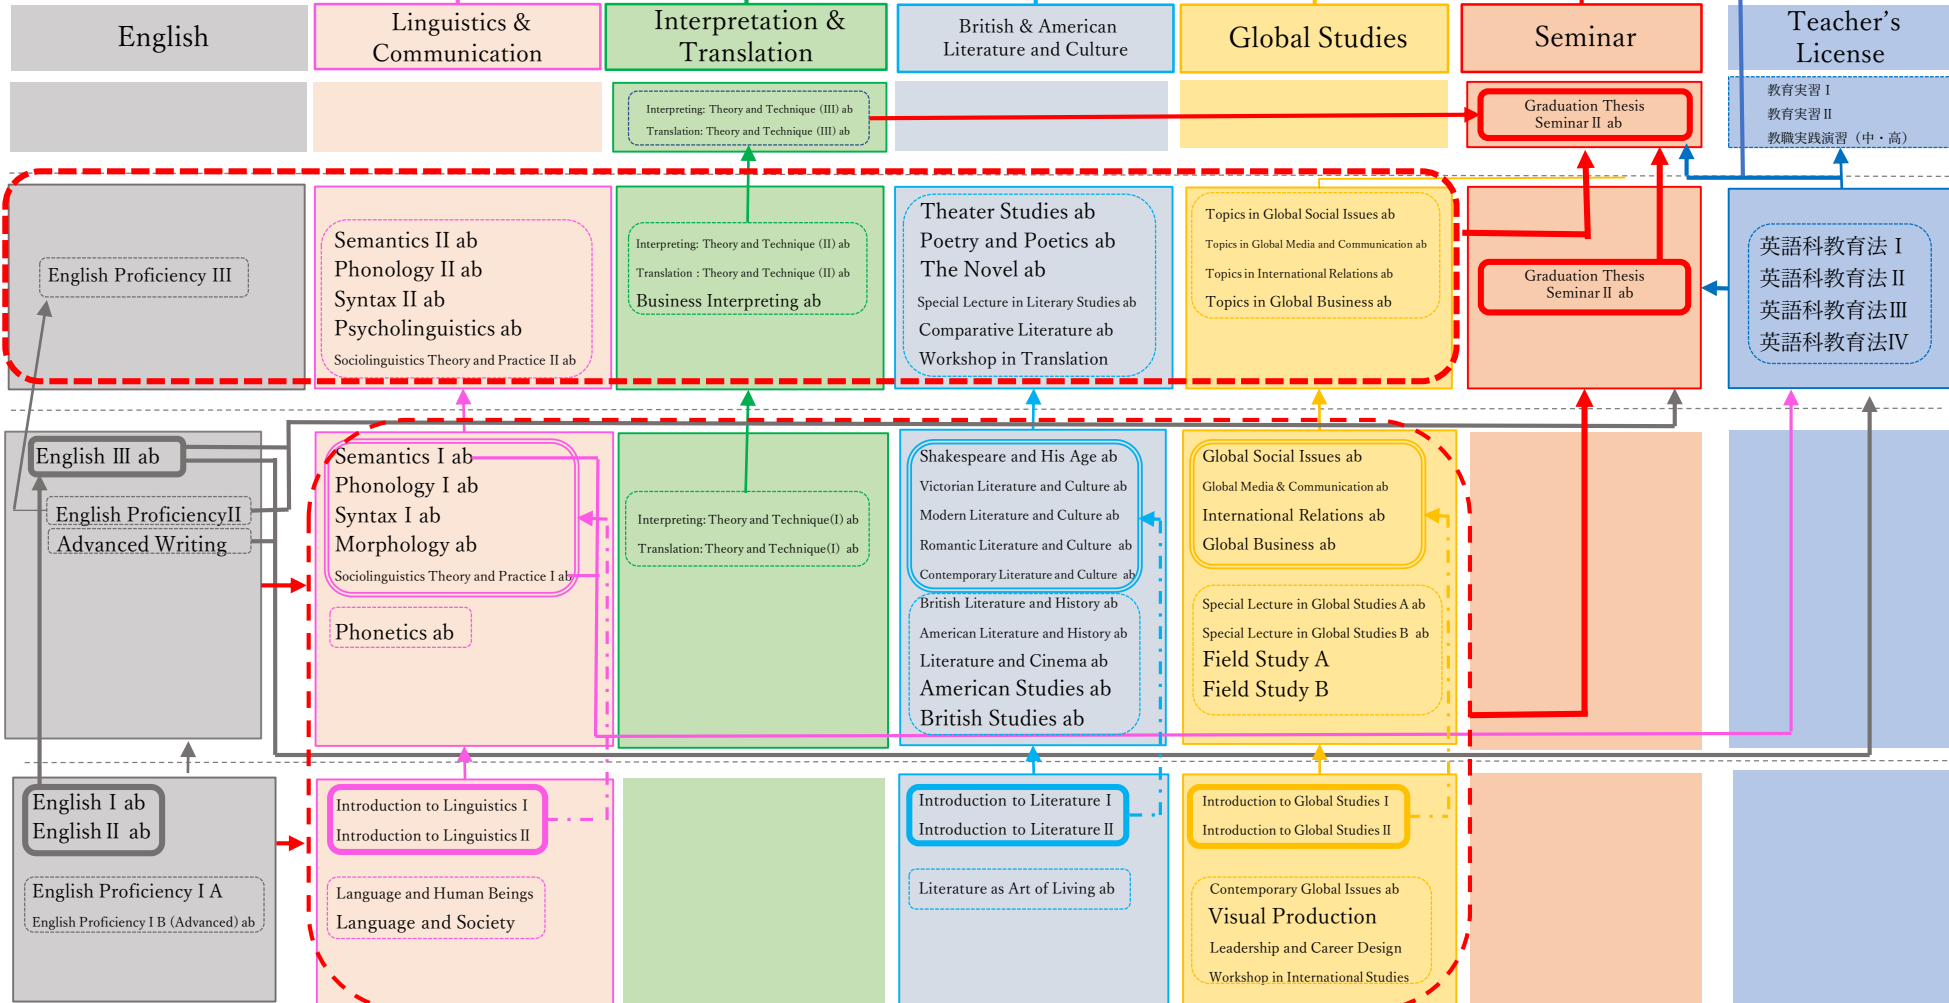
English

Linguistics & Communication

Interpretation & Translation

British & American Literature and Culture

Global Studies

Seminar

Teacher's License

Interpreting: Theory and Technique (III) ab
Translation: Theory and Technique (III) ab

Graduation Thesis
Seminar II ab

教育実習 I
教育実習 II
教職実践演習（中・高）

English Proficiency III

Semantics II ab
Phonology II ab
Syntax II ab
Psycholinguistics ab
Sociolinguistics Theory and Practice II ab

Interpreting: Theory and Technique (II) ab
Translation : Theory and Technique (II) ab
Business Interpreting ab

Theater Studies ab
Poetry and Poetics ab
The Novel ab
Special Lecture in Literary Studies ab
Comparative Literature ab
Workshop in Translation

Topics in Global Social Issues ab
Topics in Global Media and Communication ab
Topics in International Relations ab
Topics in Global Business ab

Graduation Thesis
Seminar II ab

英語科教育法 I
英語科教育法 II
英語科教育法III
英語科教育法IV

English III ab

English ProficiencyII
Advanced Writing

Semantics I ab
Phonology I ab
Syntax I ab
Morphology ab
Sociolinguistics Theory and Practice I ab

Phonetics ab

Interpreting: Theory and Technique(I) ab
Translation: Theory and Technique(I) ab

Shakespeare and His Age ab
Victorian Literature and Culture ab
Modern Literature and Culture ab
Romantic Literature and Culture ab
Contemporary Literature and Culture ab
British Literature and History ab
American Literature and History ab
Literature and Cinema ab
American Studies ab
British Studies ab

Global Social Issues ab
Global Media & Communication ab
International Relations ab
Global Business ab

Special Lecture in Global Studies A ab
Special Lecture in Global Studies B ab
Field Study A
Field Study B

English I ab
English II ab

English Proficiency I A
English Proficiency I B (Advanced) ab

Introduction to Linguistics I
Introduction to Linguistics II

Language and Human Beings
Language and Society

Introduction to Literature I
Introduction to Literature II

Literature as Art of Living ab

Introduction to Global Studies I
Introduction to Global Studies II

Contemporary Global Issues ab
Visual Production
Leadership and Career Design
Workshop in International Studies